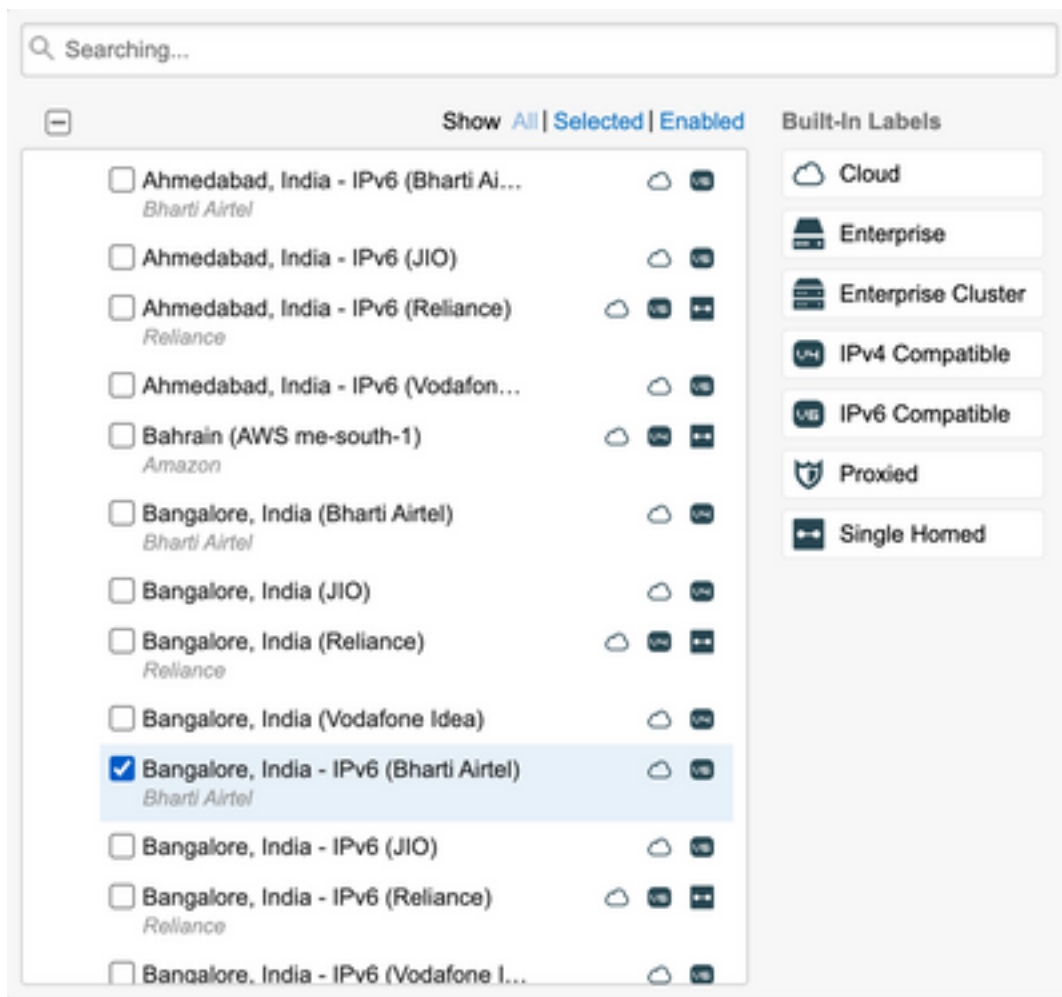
Searching...

Show All | Selected | Enabled

Ahmedabad, India - IPv6 (Bharti Ai...
Bharti Airtel

Ahmedabad, India - IPv6 (JIO)

Ahmedabad, India - IPv6 (Reliance)
Reliance

Ahmedabad, India - IPv6 (Vodafon...

Bahrain (AWS me-south-1)
Amazon

Bangalore, India (Bharti Airtel)
Bharti Airtel

Bangalore, India (JIO)

Bangalore, India (Reliance)
Reliance

Bangalore, India (Vodafone Idea)

Bangalore, India - IPv6 (Bharti Airtel)
Bharti Airtel

Bangalore, India - IPv6 (JIO)

Bangalore, India - IPv6 (Reliance)
Reliance

Bangalore, India - IPv6 (Vodafone I...

Built-In Labels

Cloud

Enterprise

Enterprise Cluster

IPv4 Compatible

IPv6 Compatible

Proxied

Single Homed